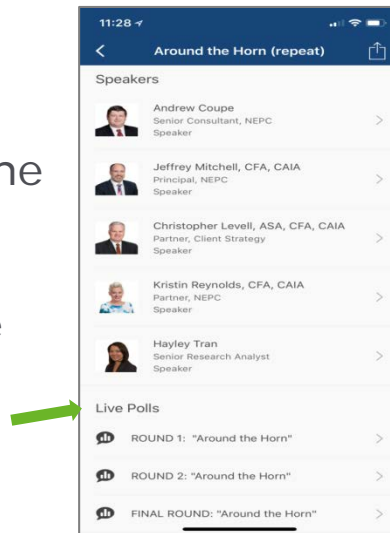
11:28

Around the Horn (repeat)

Speakers

Andrew Coupe
Senior Consultant, NEPC
Speaker

Jeffrey Mitchell, CFA, CAIA
Principal, NEPC
Speaker

Christopher Levell, ASA, CFA, CAIA
Partner, Client Strategy
Speaker

Kristin Reynolds, CFA, CAIA
Partner, NEPC
Speaker

Hayley Tran
Senior Research Analyst
Speaker

Live Polls

ROUND 1: "Around the Horn"

ROUND 2: "Around the Horn"

FINAL ROUND: "Around the Horn"

ne

e